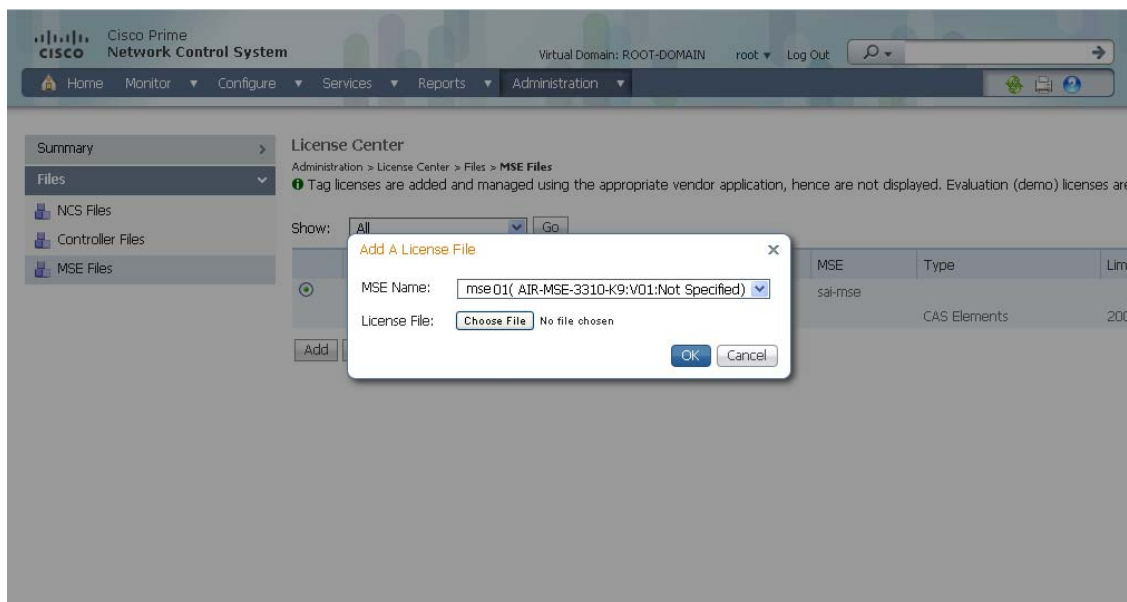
cisco Cisco Prime Network Control System

Virtual Domain: ROOT-DOMAIN root ▾ Log Out

Home Monitor ▾ Configure ▾ Services ▾ Reports ▾ Administration ▾

Summary

Files

NCS Files

Controller Files

MSE Files

License Center

Administration > License Center > Files > MSE Files

Tag licenses are added and managed using the appropriate vendor application, hence are not displayed. Evaluation (demo) licenses are

Show: All Go

MSE Type Lim

sai-mse

CAS Elements 200

Add

Add A License File

MSE Name: mse01( AIR-MSE-3310-K9:V01:Not Specified)

License File: Choose File No file chosen

OK Cancel